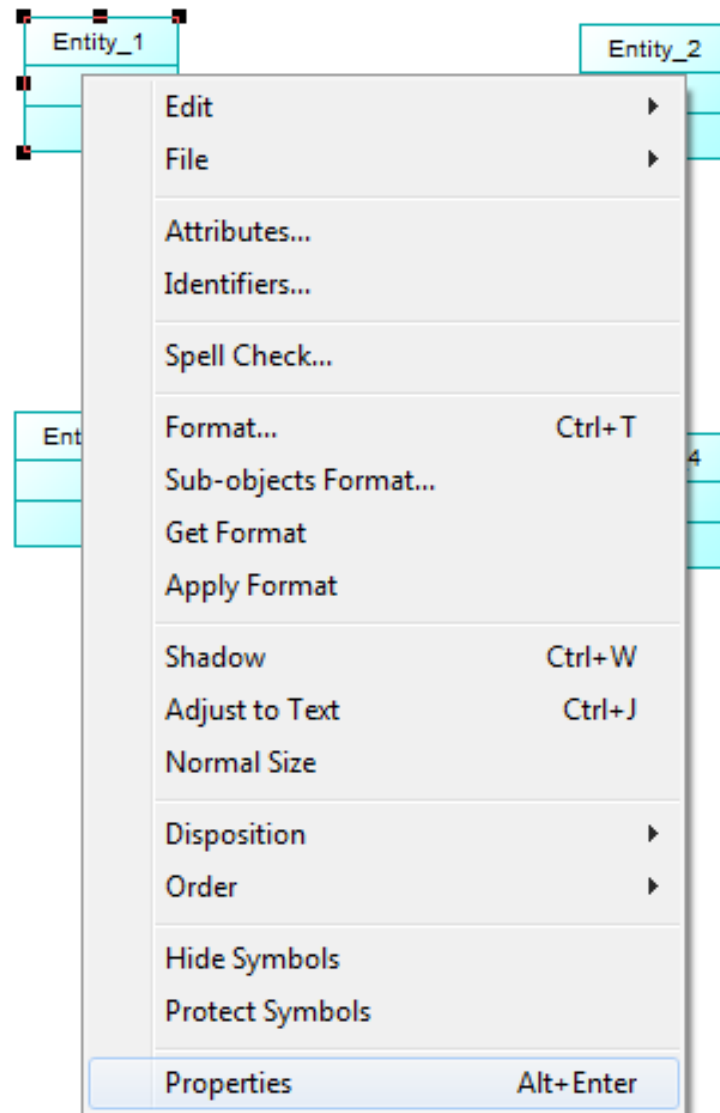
Entity_1

Entity_2

Ent

4

Edit
File

Attributes...
Identifiers...

Spell Check...

Format... Ctrl+T
Sub-objects Format...
Get Format
Apply Format

Shadow Ctrl+W
Adjust to Text Ctrl+J
Normal Size

Disposition
Order

Hide Symbols
Protect Symbols

Properties Alt+Enter